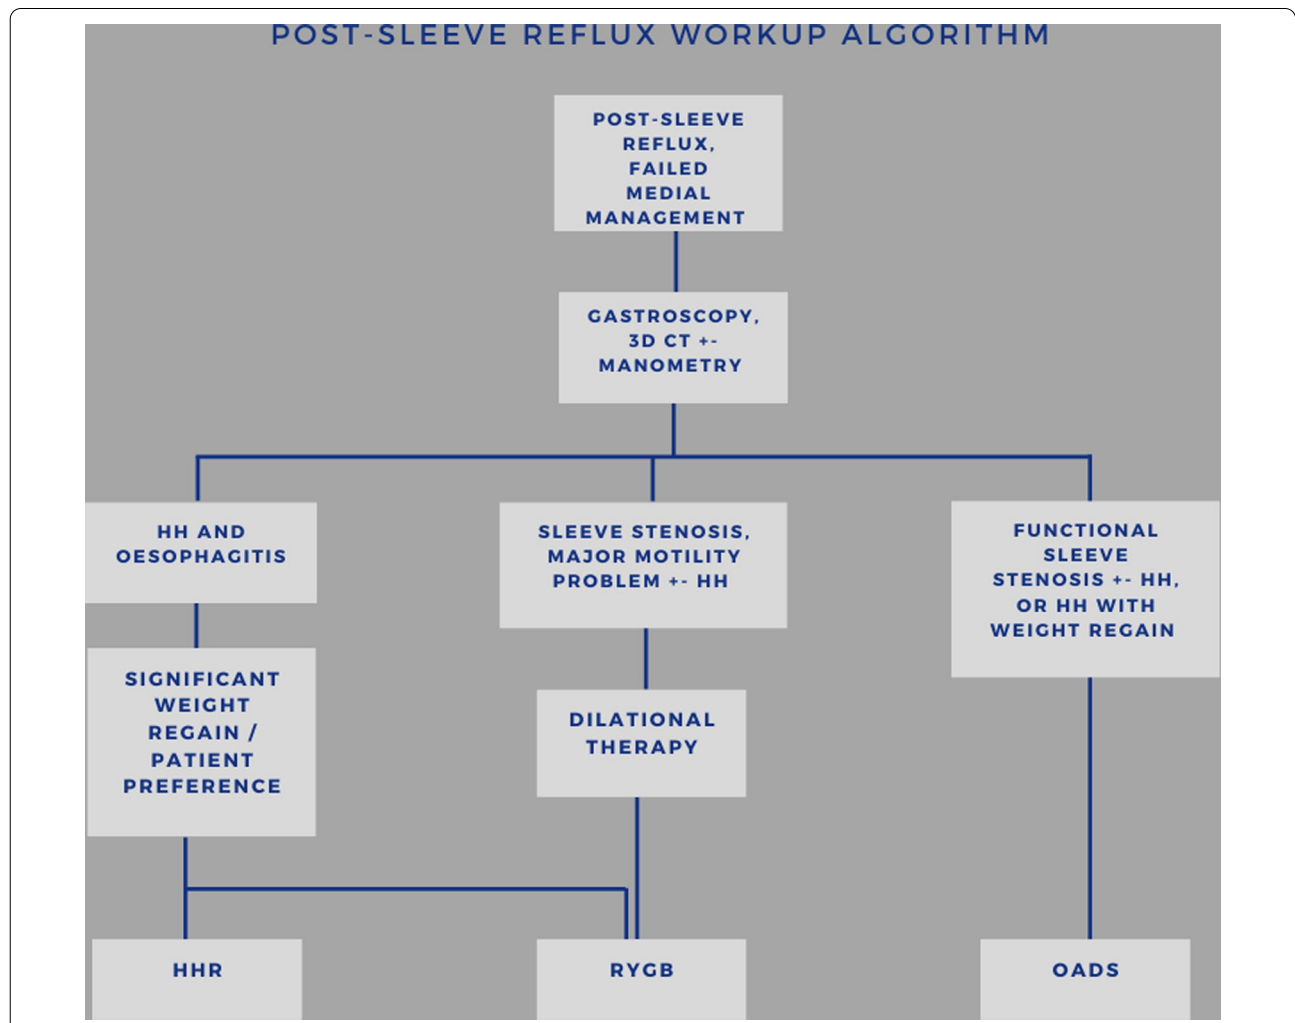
POST-SLEEVE REFLUX WORKUP ALGORITHM

POST-SLEEVE REFLUX, FAILED MEDIAL MANAGEMENT

GASTROSCOPY, 3D CT +- MANOMETRY

HH AND OESOPHAGITIS

SLEEVE STENOSIS, MAJOR MOTILITY PROBLEM +- HH

FUNCTIONAL SLEEVE STENOSIS +- HH, OR HH WITH WEIGHT REGAIN

SIGNIFICANT WEIGHT REGAIN / PATIENT PREFERENCE

DILATIONAL THERAPY

HHR

RYGB

OADS